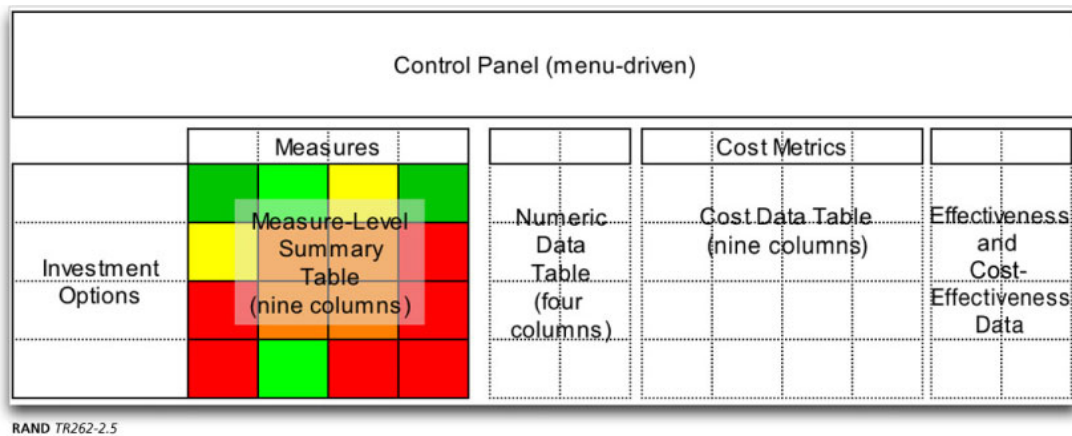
Control Panel (menu-driven)

Measures

Cost Metrics

Investment Options

Measure-Level Summary Table (nine columns)

Numeric Data Table (four columns)

Cost Data Table (nine columns)

Effectiveness and Cost-Effectiveness Data

RAND TR262-2.5